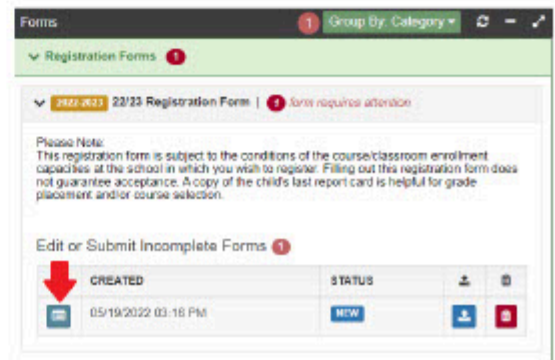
Forms 1 Group By: Category

Registration Forms 1

2022-2023 22/23 Registration Form | 1 form requires attention

Please Note:
This registration form is subject to the conditions of the course/classroom enrollment capacities at the school in which you wish to register. Filling out this registration form does not guarantee acceptance. A copy of the child's last report card is helpful for grade placement and/or course selection.

Edit or Submit Incomplete Forms 1

| | CREATED | STATUS | | |
|---|---|---|---|---|
| | 05/19/2022 03:16 PM | NEW | | |